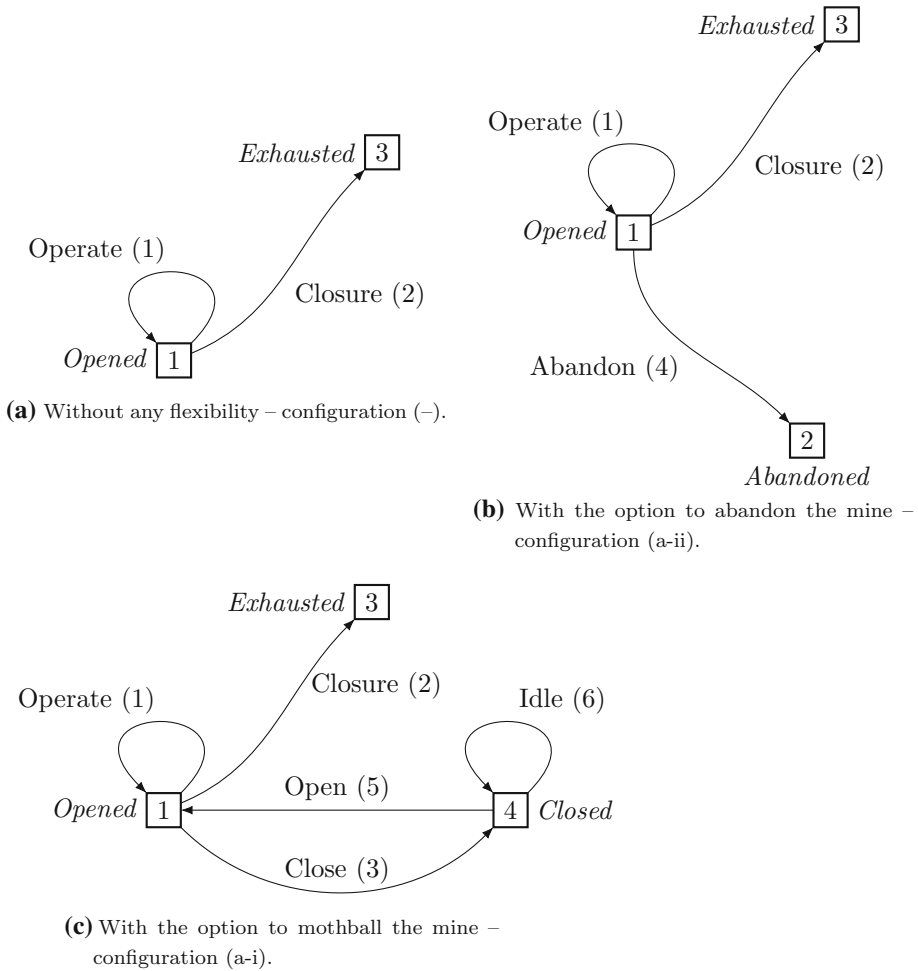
Exhausted 3

Operate (1)

Closure (2)

Opened 1

(a) Without any flexibility – configuration (–).

Exhausted 3

Operate (1)

Closure (2)

Opened 1

Abandon (4)

2

Abandoned

(b) With the option to abandon the mine – configuration (a-ii).

Exhausted 3

Operate (1)

Closure (2)

Idle (6)

Open (5)

Opened 1

4 Closed

Close (3)

(c) With the option to mothball the mine – configuration (a-i).